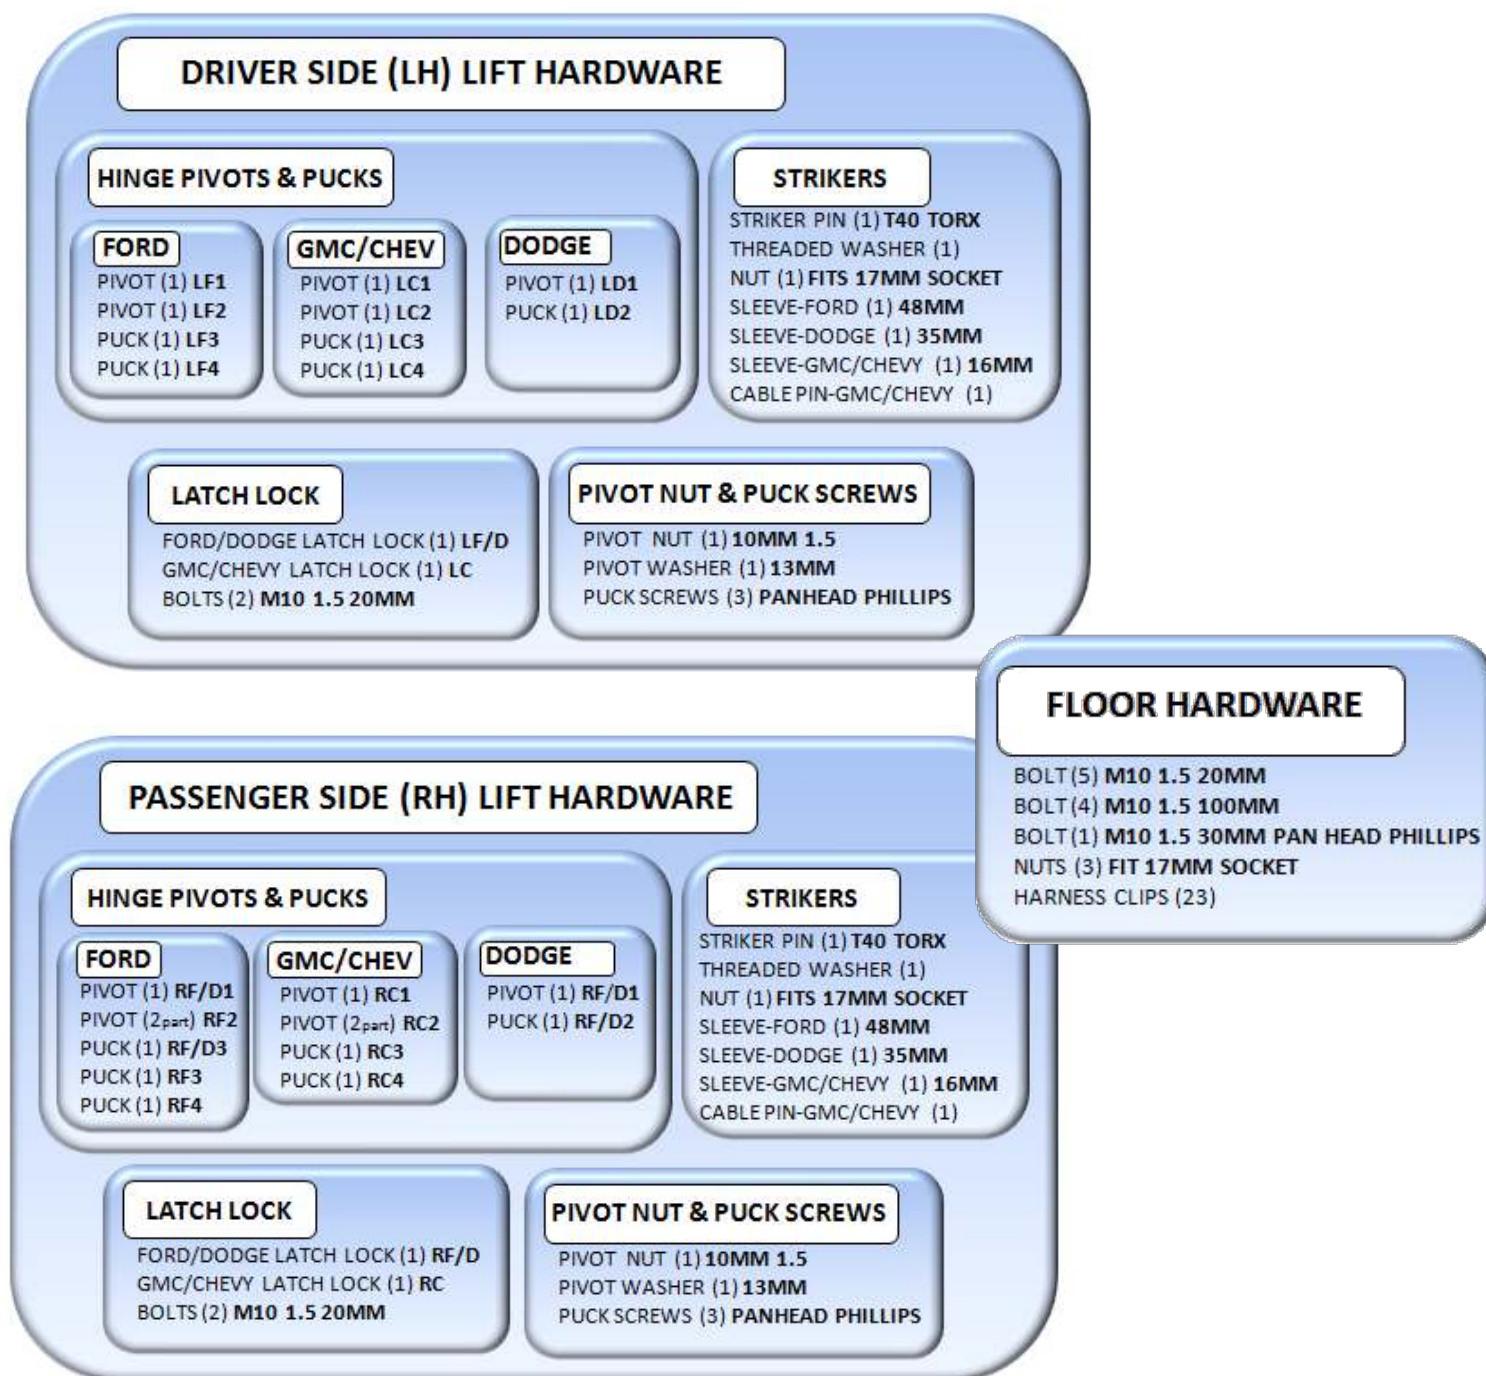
DRIVER SIDE (LH) LIFT HARDWARE

HINGE PIVOTS & PUCKS

FORD
PIVOT (1) LF1
PIVOT (1) LF2
PUCK (1) LF3
PUCK (1) LF4

GMC/CHEV
PIVOT (1) LC1
PIVOT (1) LC2
PUCK (1) LC3
PUCK (1) LC4

DODGE
PIVOT (1) LD1
PUCK (1) LD2

STRIKERS
STRIKER PIN (1) T40 TORX
THREADED WASHER (1)
NUT (1) FITS 17MM SOCKET
SLEEVE-FORD (1) 48MM
SLEEVE-DODGE (1) 35MM
SLEEVE-GMC/CHEVY (1) 16MM
CABLE PIN-GMC/CHEVY (1)

LATCH LOCK
FORD/DODGE LATCH LOCK (1) LF/D
GMC/CHEVY LATCH LOCK (1) LC
BOLTS (2) M10 1.5 20MM

PIVOT NUT & PUCK SCREWS
PIVOT NUT (1) 10MM 1.5
PIVOT WASHER (1) 13MM
PUCK SCREWS (3) PANHEAD PHILLIPS

FLOOR HARDWARE
BOLT (5) M10 1.5 20MM
BOLT (4) M10 1.5 100MM
BOLT (1) M10 1.5 30MM PAN HEAD PHILLIPS
NUTS (3) FIT 17MM SOCKET
HARNESS CLIPS (23)

PASSENGER SIDE (RH) LIFT HARDWARE

HINGE PIVOTS & PUCKS

FORD
PIVOT (1) RF/D1
PIVOT (2part) RF2
PUCK (1) RF/D3
PUCK (1) RF3
PUCK (1) RF4

GMC/CHEV
PIVOT (1) RC1
PIVOT (2part) RC2
PUCK (1) RC3
PUCK (1) RC4

DODGE
PIVOT (1) RF/D1
PUCK (1) RF/D2

STRIKERS
STRIKER PIN (1) T40 TORX
THREADED WASHER (1)
NUT (1) FITS 17MM SOCKET
SLEEVE-FORD (1) 48MM
SLEEVE-DODGE (1) 35MM
SLEEVE-GMC/CHEVY (1) 16MM
CABLE PIN-GMC/CHEVY (1)

LATCH LOCK
FORD/DODGE LATCH LOCK (1) RF/D
GMC/CHEVY LATCH LOCK (1) RC
BOLTS (2) M10 1.5 20MM

PIVOT NUT & PUCK SCREWS
PIVOT NUT (1) 10MM 1.5
PIVOT WASHER (1) 13MM
PUCK SCREWS (3) PANHEAD PHILLIPS